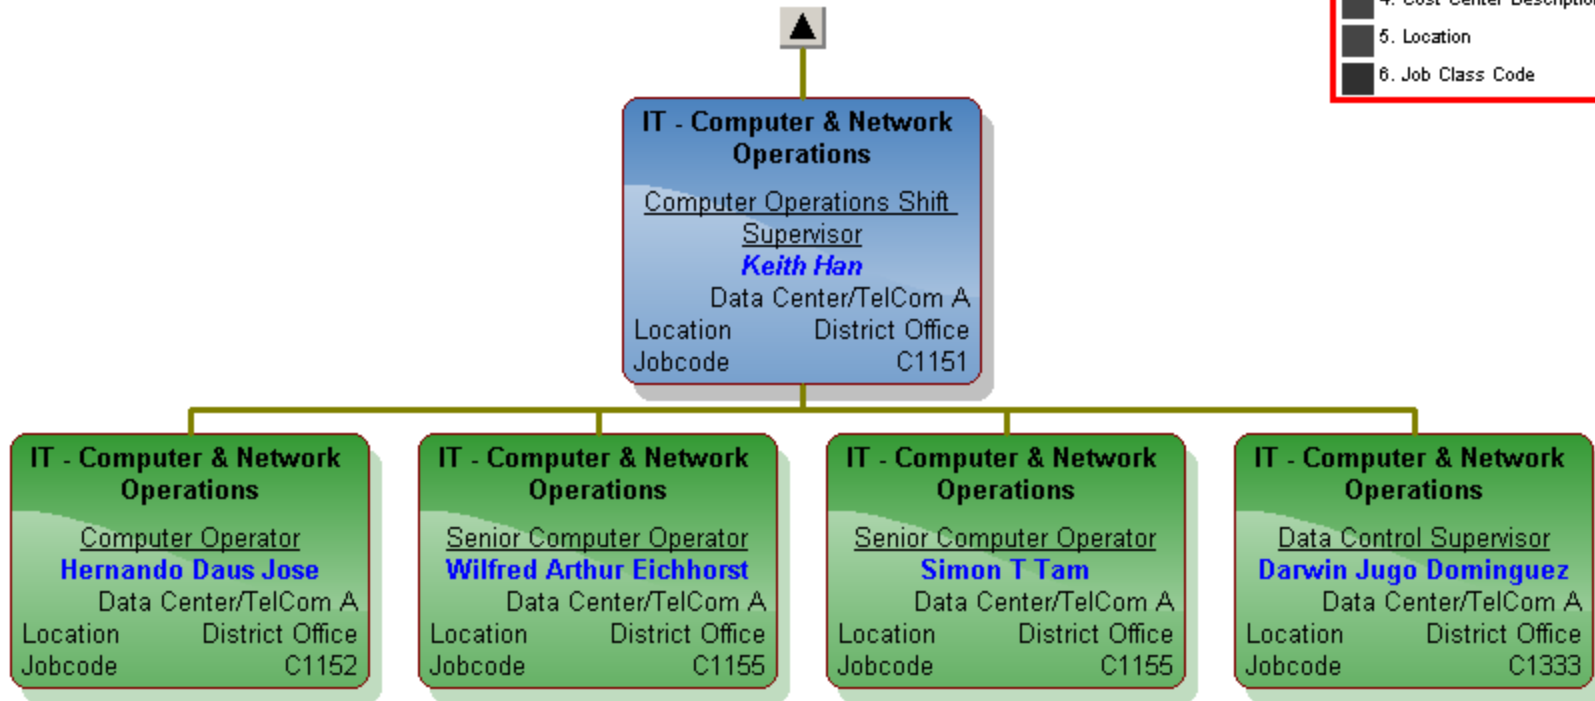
4. Cost Center Descriptio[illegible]
5. Location
6. Job Class Code

IT - Computer & Network Operations
Computer Operations Shift Supervisor
Keith Han
Data Center/TelCom A
Location District Office
Jobcode C1151

IT - Computer & Network Operations
Computer Operator
Hernando Daus Jose
Data Center/TelCom A
Location District Office
Jobcode C1152

IT - Computer & Network Operations
Senior Computer Operator
Wilfred Arthur Eichhorst
Data Center/TelCom A
Location District Office
Jobcode C1155

IT - Computer & Network Operations
Senior Computer Operator
Simon T Tam
Data Center/TelCom A
Location District Office
Jobcode C1155

IT - Computer & Network Operations
Data Control Supervisor
Darwin Jugo Dominguez
Data Center/TelCom A
Location District Office
Jobcode C1333